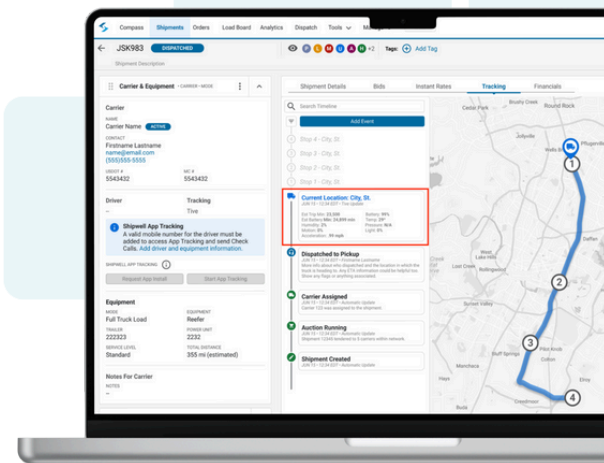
Compass Shipments Orders Load Board Analytics Dispatch Tools

JSK983 DISPATCHED

Shipment Description

Tags: Add Tag

Carrier & Equipment • CARRIER • MODE

Carrier

Carrier Name ACTIVE

CONTACT
Firstname Lastname
name@email.com
(555)555-5555

USDOT #
5543432

MC #
5543432

Driver

Tracking

Tive

Shipwell App Tracking
A valid mobile number for the driver must be added to access App Tracking and send Check Calls. Add driver and equipment information.

SHIPWELL APP TRACKING

Request App Install

Start App Tracking

Equipment

MODE
Full Truck Load

EQUIPMENT
Reefer

TRAILER
222323

POWER UNIT
2232

SERVICE LEVEL
Standard

TOTAL DISTANCE
355 mi (estimated)

Notes For Carrier

NOTES
–

Shipment Details Bids Instant Rates Tracking Financials

Search Timeline

Add Event

Stop 4 - City, St

Stop 3 - City, St

Stop 2 - City, St

Stop 1 - City, St

Current Location: City, St.

Dispatched to Pickup

Carrier Assigned

Auction Running

Shipment Created

1

2

3

4